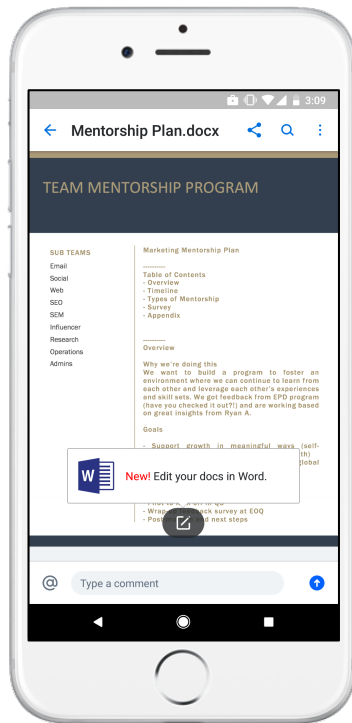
3:09

Mentorship Plan.docx

TEAM MENTORSHIP PROGRAM

SUB TEAMS
Email
Social
Web
SEO
SEM
Influencer
Research
Operations
Admins

Marketing Mentorship Plan

———

Table of Contents
- Overview
- Timeline
- Types of Mentorship
- Survey
- Appendix

———

Overview

Why we're doing this
We want to build a program to foster an environment where we can continue to learn from each other and leverage each other's experiences and skill sets. We got feedback from EPD program (have you checked it out?!) and are working based on great insights from Ryan A.

Goals

- Support growth in meaningful ways (self- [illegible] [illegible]th) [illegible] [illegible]global

- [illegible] Q3
- Wrap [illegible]back survey at EOQ
- Post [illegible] next steps

New! Edit your docs in Word.

Type a comment